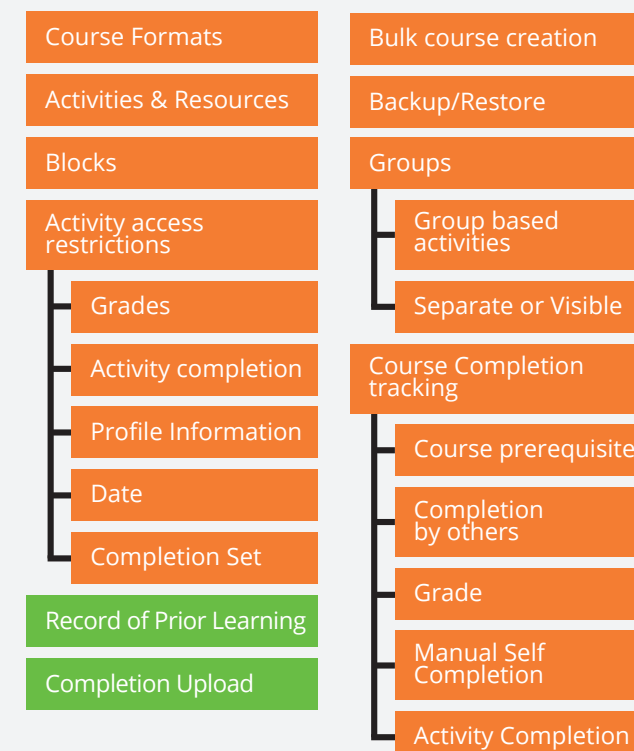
Course Formats

Activities & Resources

Blocks

Activity access restrictions

Grades

Activity completion

Profile Information

Date

Completion Set

Record of Prior Learning

Completion Upload

Bulk course creation

Backup/Restore

Groups

Group based activities

Separate or Visible

Course Completion tracking

Course prerequisite

Completion by others

Grade

Manual Self Completion

Activity Completion